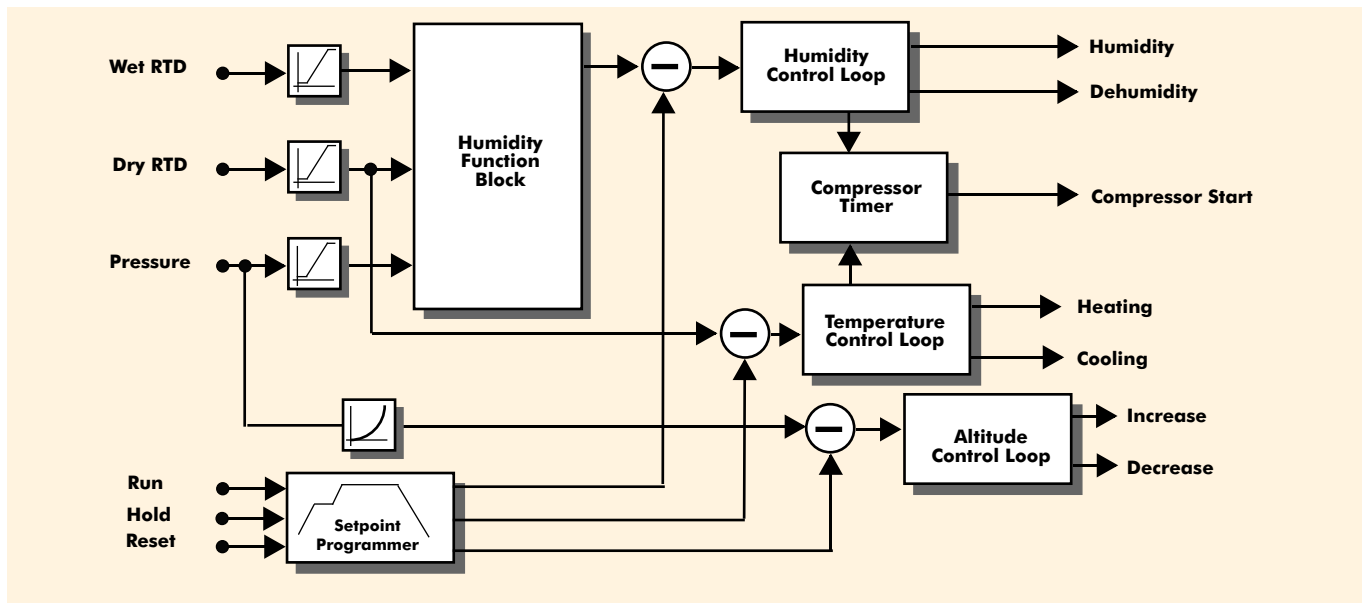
Wet RTD

Dry RTD

Pressure

Humidity Function Block

Humidity Control Loop

Humidity

Dehumidity

Compressor Timer

Compressor Start

Temperature Control Loop

Heating

Cooling

Altitude Control Loop

Increase

Decrease

Run

Hold

Reset

Setpoint Programmer